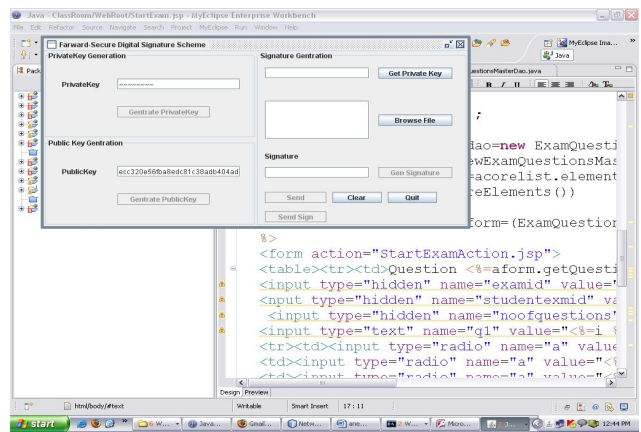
Java - ClassRoom/WebRoot/StartExam.jsp - MyEclipse Enterprise Workbench

File Edit Refactor Source Navigate Search Project MyEclipse Run Window Help

MyEclipse Ima... Java

Pack

Farward-Secure Digital Signature Scheme

PrivateKey Generation

PrivateKey ~~~~~~~~

Gentrate PrivateKey

Public Key Gentration

PublicKey ecc320e56fba8edc81c38adb404ad

Gentrate PublicKey

Signature Gentration

Get Private Key

Browse File

Signature

Gen Signature

Send Clear Quit

Send Sign

uestionsMasterDao.java

;

dao=new ExamQuesti
ewExamQuestionsMas
=acorelist.element
reElements())

form=(ExamQuestion
%>
<form action="StartExamAction.jsp">
<table><tr><td>Question <%=aform.getQuesti
<input type="hidden" name="examid" value=
<nput type="hidden" name="studentexmid" va
<input type="hidden" name="noofquestions"
<input type="text" name="q1" value="<%=i
<tr><td><input type="radio" name="a" value
<td><input type="radio" name="a" value="<
<td><input type="radio" name="a" value="

Design Preview

html/body/#text Writable Smart Insert 17 : 11

start 6 W... Java... Gmail... Netw... ane... 2 W... Micro... J... 12:44 PM